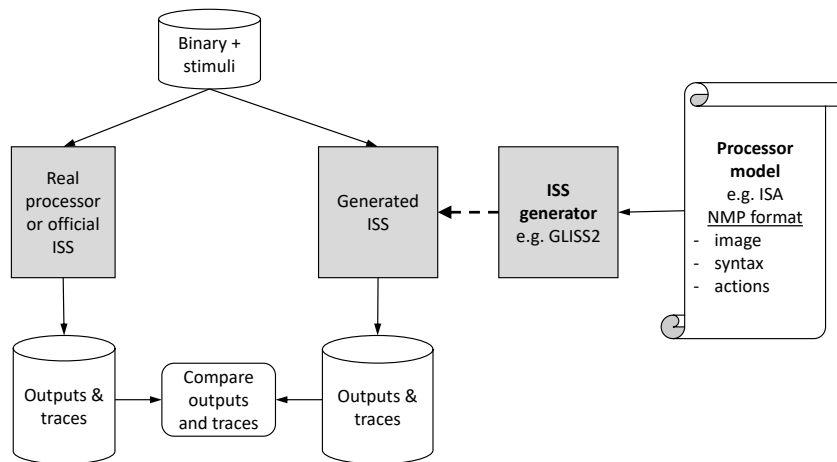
Binary + stimuli

Real processor or official ISS

Generated ISS

ISS generator
e.g. GLISS2

Processor model
e.g. ISA
NMP format
- image
- syntax
- actions

Outputs & traces

Compare outputs and traces

Outputs & traces